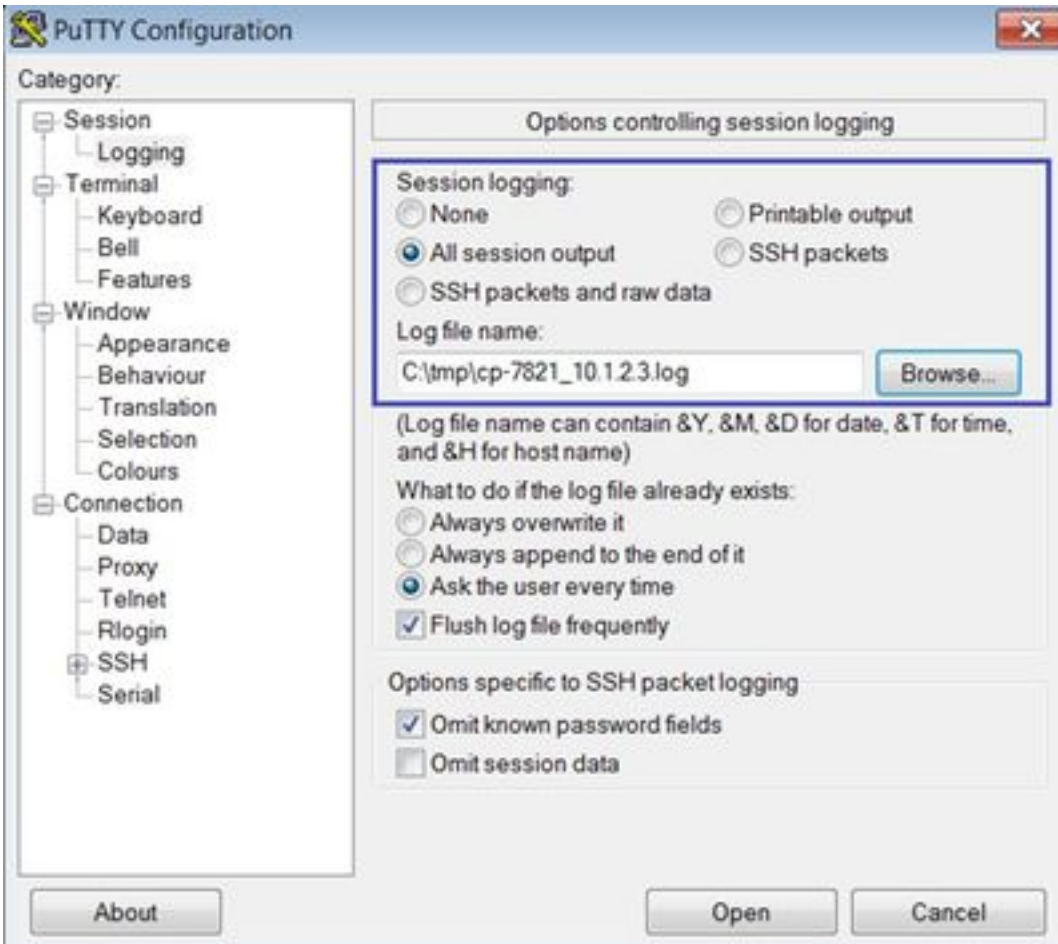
PuTTY Configuration

Category:

Session
Logging
Terminal
Keyboard
Bell
Features
Window
Appearance
Behaviour
Translation
Selection
Colours
Connection
Data
Proxy
Telnet
Rlogin
SSH
Serial

Options controlling session logging

Session logging:
None
Printable output
All session output
SSH packets
SSH packets and raw data

Log file name:
C:\tmp\cp-7821_10.1.2.3.log
Browse...

(Log file name can contain &Y, &M, &D for date, &T for time, and &H for host name)

What to do if the log file already exists:
Always overwrite it
Always append to the end of it
Ask the user every time
Flush log file frequently

Options specific to SSH packet logging
Omit known password fields
Omit session data

About
Open
Cancel